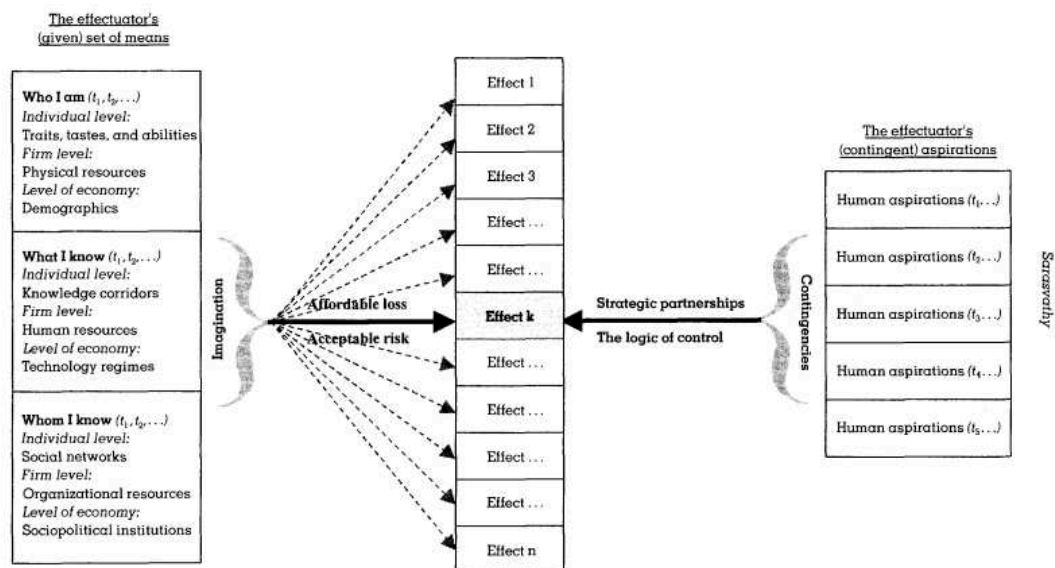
The effectuator's (given) set of means

**Who I am** $(t_1, t_2, \ldots)$
*Individual level:*
Traits, tastes, and abilities
*Firm level:*
Physical resources
*Level of economy:*
Demographics

**What I know** $(t_1, t_2, \ldots)$
*Individual level:*
Knowledge corridors
*Firm level:*
Human resources
*Level of economy:*
Technology regimes

**Whom I know** $(t_1, t_2, \ldots)$
*Individual level:*
Social networks
*Firm level:*
Organizational resources
*Level of economy:*
Sociopolitical institutions

Imagination

Affordable loss

Acceptable risk

Effect 1
Effect 2
Effect 3
Effect ...
Effect ...
Effect k
Effect ...
Effect ...
Effect ...
Effect ...
Effect n

Strategic partnerships

The logic of control

Contingencies

The effectuator's (contingent) aspirations

Human aspirations $(t_1 \ldots)$
Human aspirations $(t_2 \ldots)$
Human aspirations $(t_3 \ldots)$
Human aspirations $(t_4 \ldots)$
Human aspirations $(t_5 \ldots)$

Sarasvathy